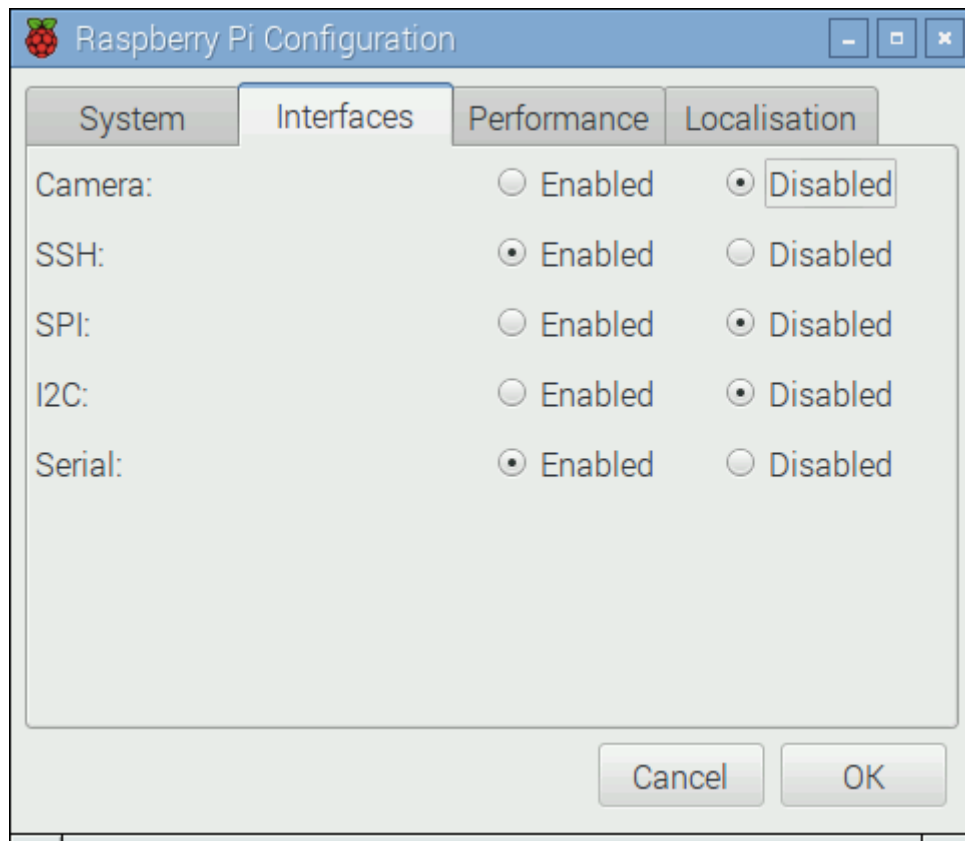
Raspberry Pi Configuration

System | Interfaces | Performance | Localisation

Camera: Enabled Disabled
SSH: Enabled Disabled
SPI: Enabled Disabled
I2C: Enabled Disabled
Serial: Enabled Disabled

Cancel OK